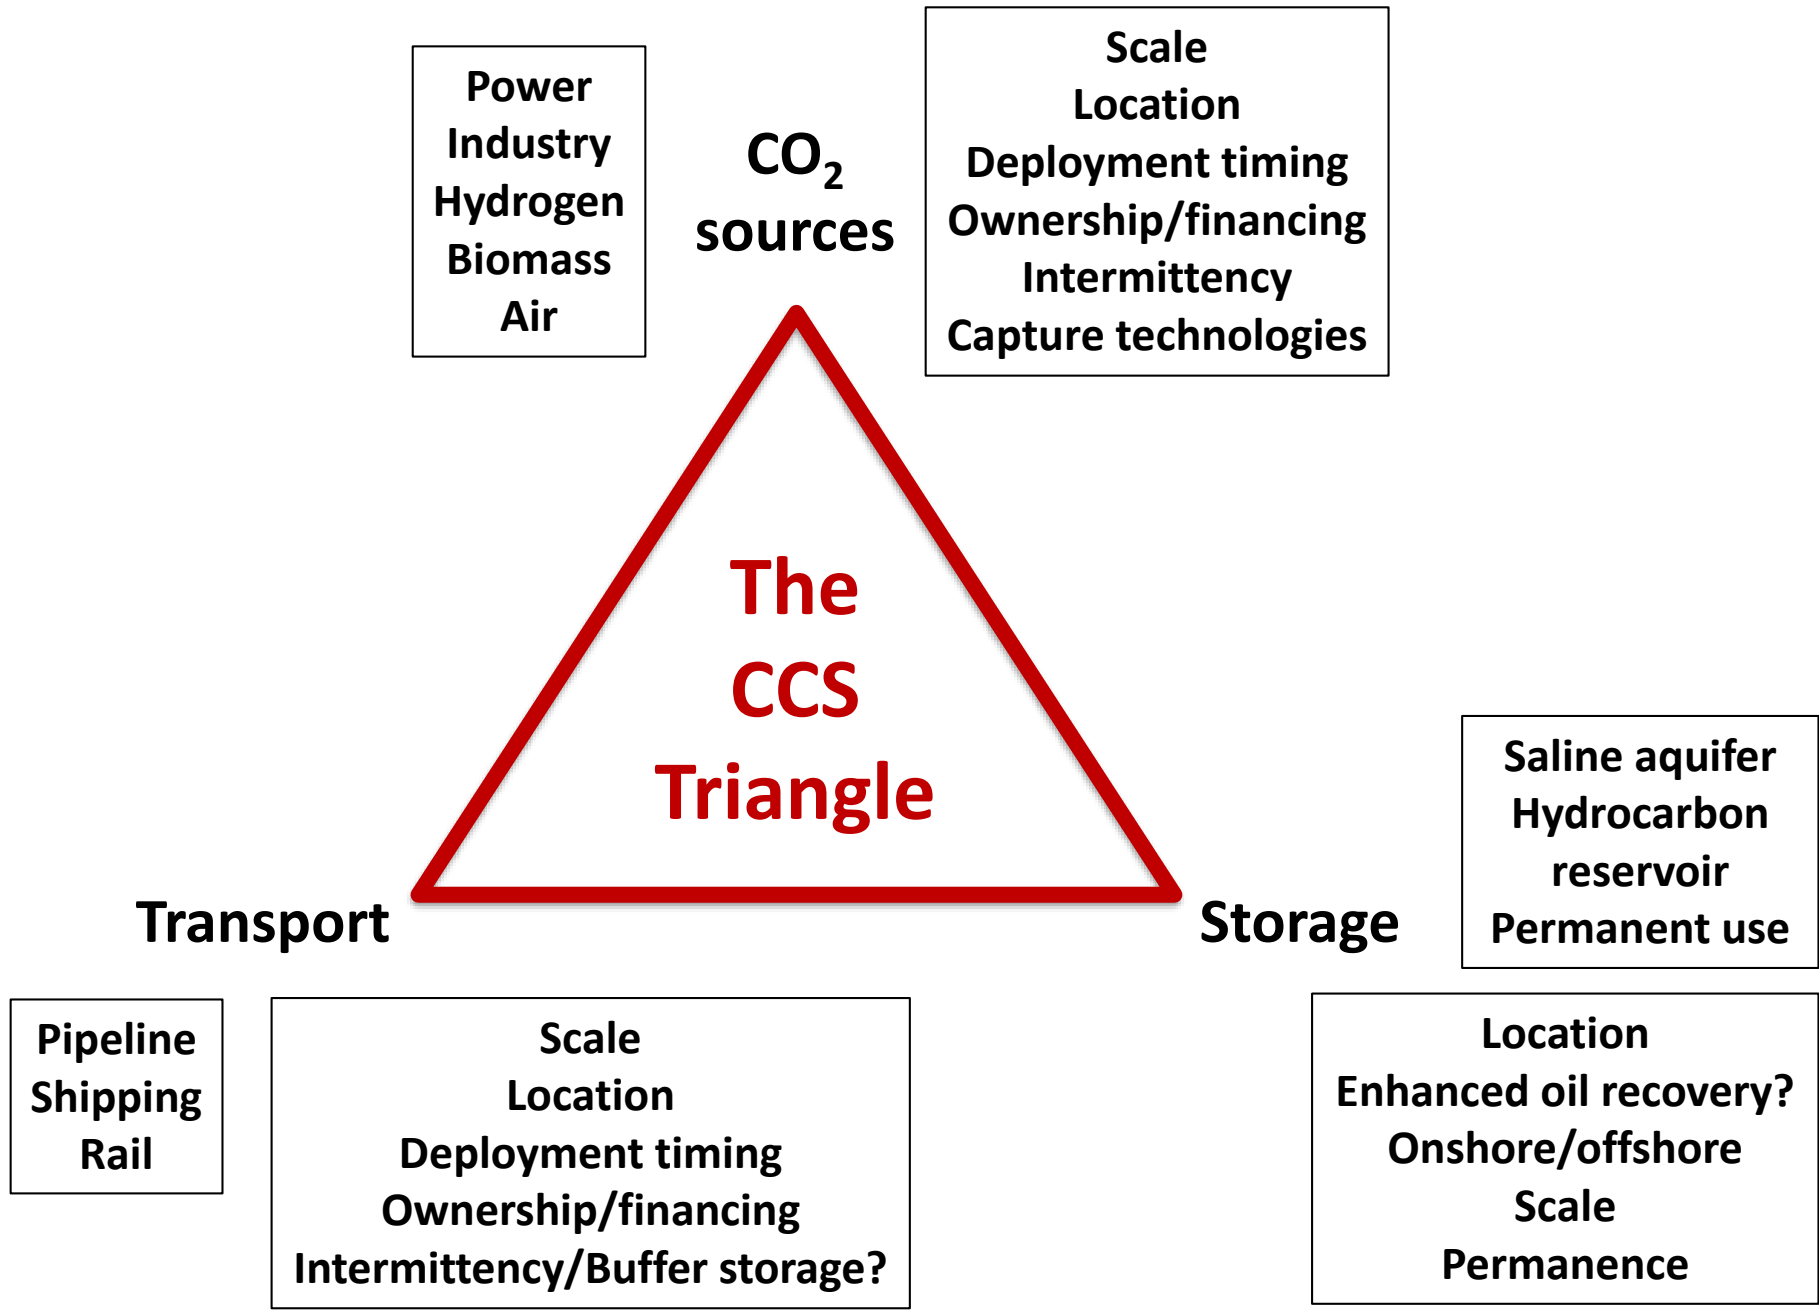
Power
Industry
Hydrogen
Biomass
Air

$CO_2$ sources

Scale
Location
Deployment timing
Ownership/financing
Intermittency
Capture technologies

The CCS Triangle

Transport

Storage

Saline aquifer
Hydrocarbon reservoir
Permanent use

Pipeline
Shipping
Rail

Scale
Location
Deployment timing
Ownership/financing
Intermittency/Buffer storage?

Location
Enhanced oil recovery?
Onshore/offshore
Scale
Permanence